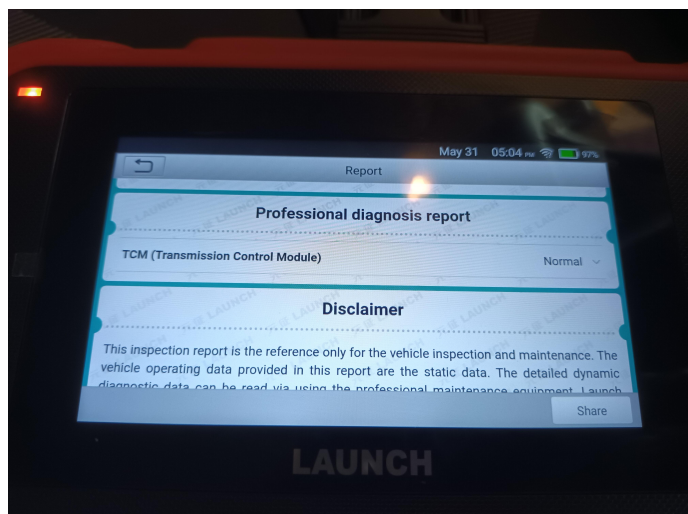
May 31 05:04 PM 97%

Report

Professional diagnosis report

TCM (Transmission Control Module)

Normal

Disclaimer

This inspection report is the reference only for the vehicle inspection and maintenance. The vehicle operating data provided in this report are the static data. The detailed dynamic diagnostic data can be read via using the professional maintenance equipment. Launch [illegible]

Share

LAUNCH